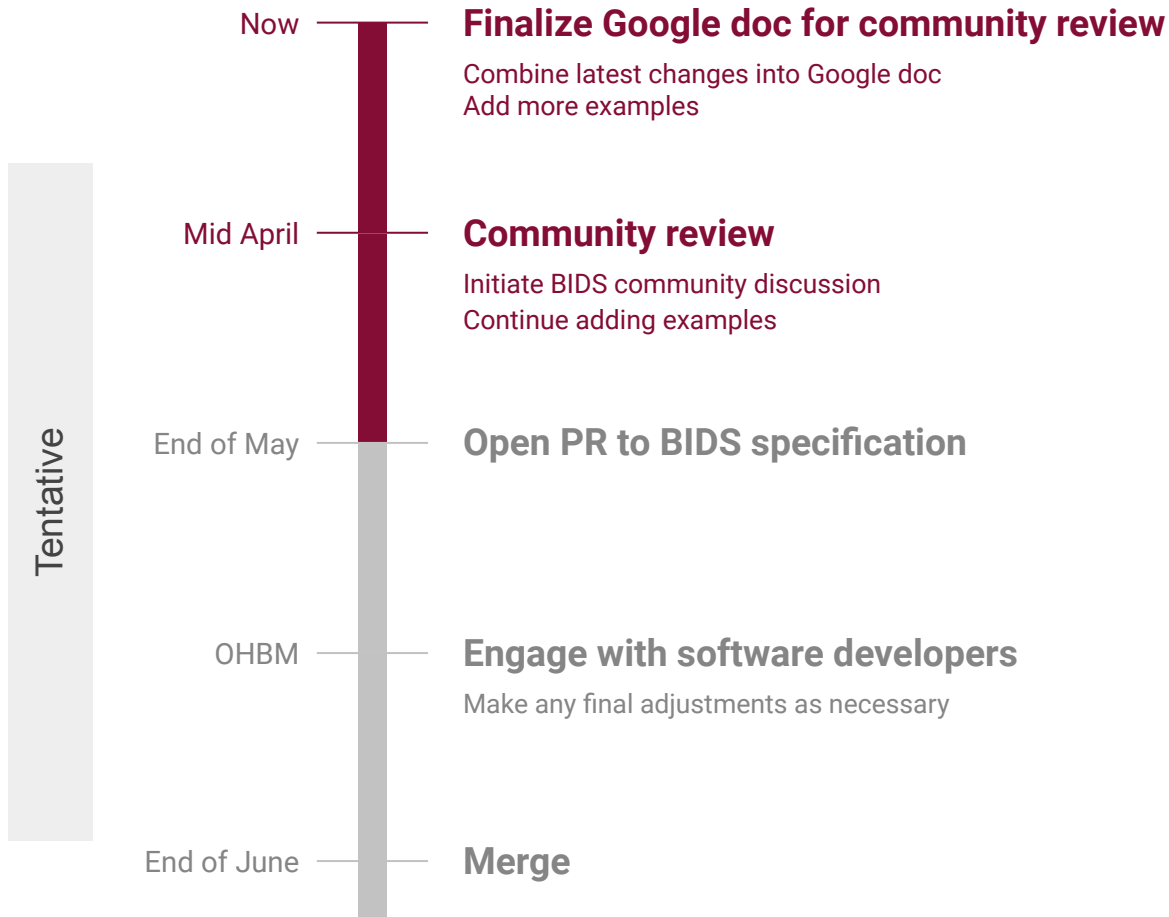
Now

Finalize Google doc for community review

Combine latest changes into Google doc
Add more examples

Tentative

Mid April

Community review

Initiate BIDS community discussion
Continue adding examples

End of May

Open PR to BIDS specification

OHBM

Engage with software developers

Make any final adjustments as necessary

End of June

Merge